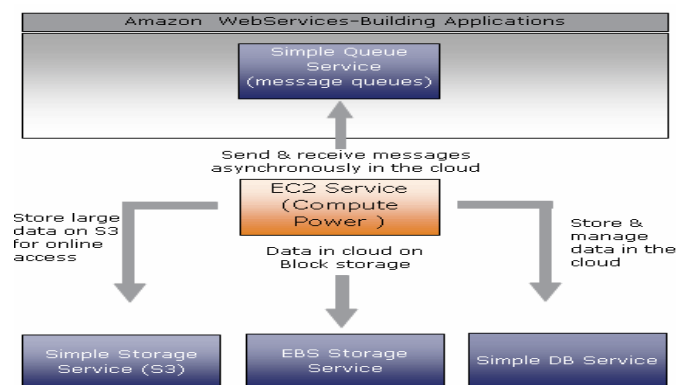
Amazon WebServices-Building Applications

Simple Queue Service (message queues)

Send & receive messages asynchronously in the cloud

EC2 Service (Compute Power )

Store large data on S3 for online access

Data in cloud on Block storage

Store & manage data in the cloud

Simple Storage Service (S3)

EBS Storage Service

Simple DB Service